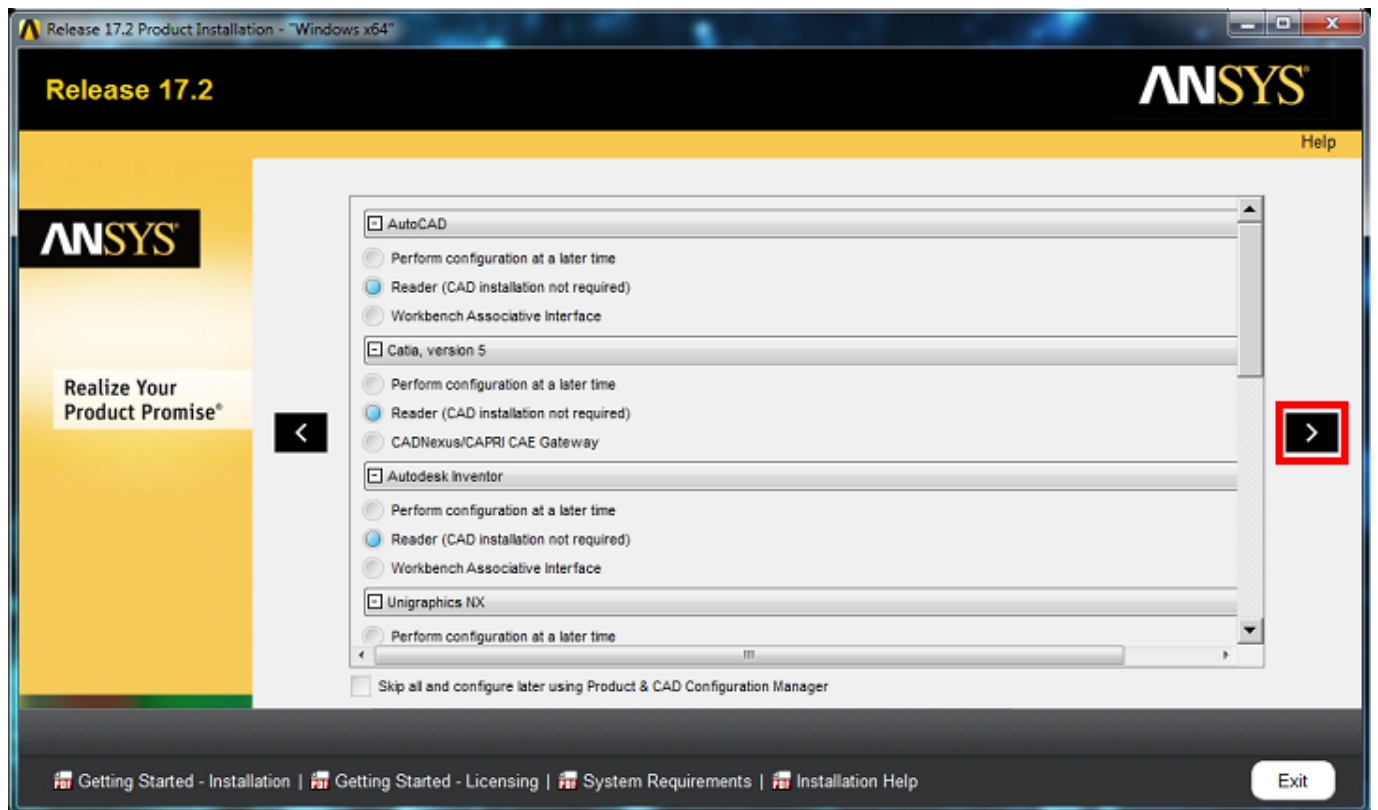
Release 17.2 Product Installation - "Windows x64"

Release 17.2

ANSYS

Help

ANSYS

Realize Your Product Promise®

AutoCAD

Perform configuration at a later time

Reader (CAD installation not required)

Workbench Associative Interface

Catia, version 5

Perform configuration at a later time

Reader (CAD installation not required)

CADNexus/CAPRI CAE Gateway

Autodesk Inventor

Perform configuration at a later time

Reader (CAD installation not required)

Workbench Associative Interface

Unigraphics NX

Perform configuration at a later time

Skip all and configure later using Product & CAD Configuration Manager

Getting Started - Installation | Getting Started - Licensing | System Requirements | Installation Help

Exit